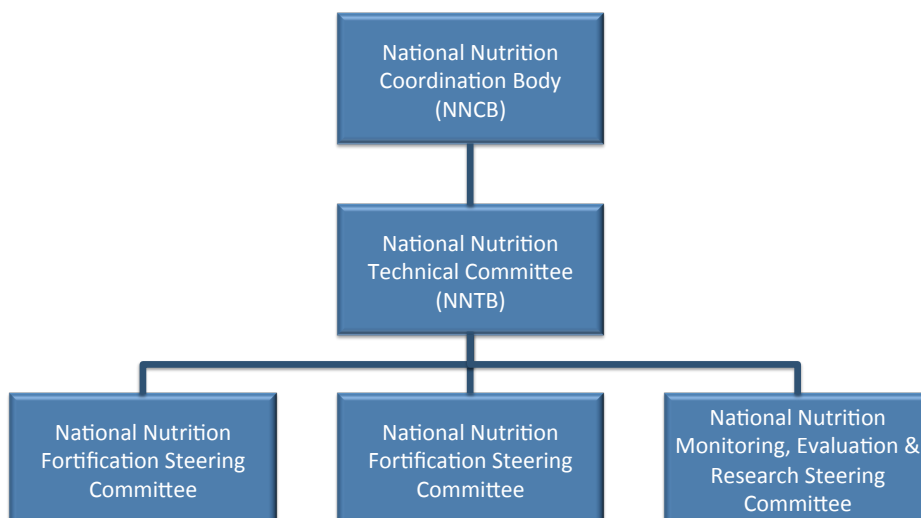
National Nutrition Coordination Body (NNCB)

National Nutrition Technical Committee (NNTB)

National Nutrition Fortification Steering Committee

National Nutrition Fortification Steering Committee

National Nutrition Monitoring, Evaluation & Research Steering Committee